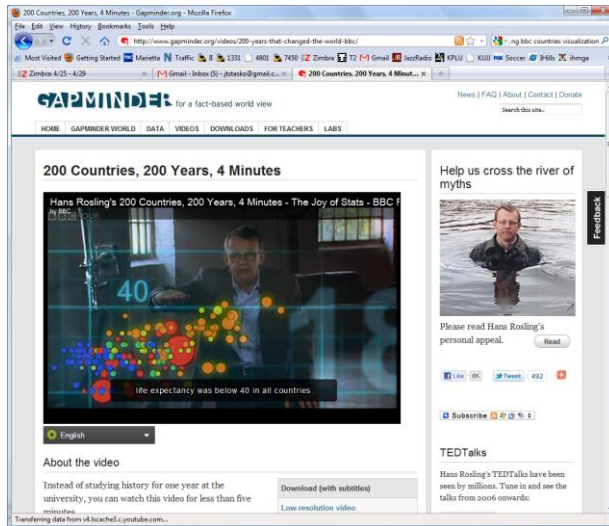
200 Countries, 200 Years, 4 Minutes - Gapminder.org - Mozilla Firefox

File Edit View History Bookmarks Tools Help

http://www.gapminder.org/videos/200-years-that-changed-the-world-bbc/

ng bbc countries visualization

Most Visited Getting Started Marietta Traffic II 1331 4801 7450 Zimbra T2 Gmail JazzRadio KPLU KUIJ Soccer IHills ihmga

Zimbra: 4/25 - 4/29 | Gmail - Inbox (5) - jtstasko@gmail.c... | 200 Countries, 200 Years, 4 Minut...

GAPMINDER for a fact-based world view

News | FAQ | About | Contact | Donate

Search this site...

HOME | GAPMINDER WORLD | DATA | VIDEOS | DOWNLOADS | FOR TEACHERS | LABS

200 Countries, 200 Years, 4 Minutes

Hans Rosling's 200 Countries, 200 Years, 4 Minutes - The Joy of Stats - BBC F

by BBC

BBC FOUR

40

life expectancy was below 40 in all countries

English

About the video

Instead of studying history for one year at the university, you can watch this video for less than five minutes

Download (with subtitles)

Low-resolution video

Help us cross the river of myths

Please read Hans Rosling's personal appeal.

Read

Like 8K | Tweet 492

Subscribe

TEDTalks

Hans Rosling's TEDTalks have been seen by millions. Tune in and see the talks from 2006 onwards:

Feedback

Transferring data from v4.lscache3.c.youtube.com...